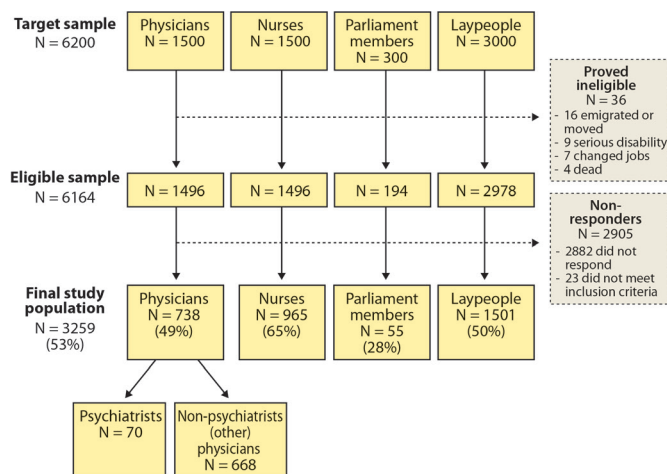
Target sample
N = 6200

Physicians
N = 1500

Nurses
N = 1500

Parliament members
N = 300

Laypeople
N = 3000

Proved ineligible
N = 36
- 16 emigrated or moved
- 9 serious disability
- 7 changed jobs
- 4 dead

Eligible sample
N = 6164

N = 1496

N = 1496

N = 194

N = 2978

Non-responders
N = 2905
- 2882 did not respond
- 23 did not meet inclusion criteria

Final study population
N = 3259
(53%)

Physicians
N = 738
(49%)

Nurses
N = 965
(65%)

Parliament members
N = 55
(28%)

Laypeople
N = 1501
(50%)

Psychiatrists
N = 70

Non-psychiatrists (other) physicians
N = 668